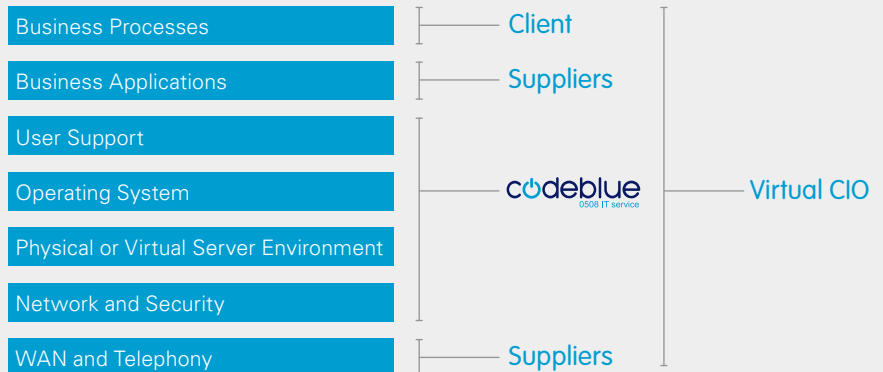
Business Processes

Business Applications

User Support

Operating System

Physical or Virtual Server Environment

Network and Security

WAN and Telephony

Client

Suppliers

codeblue
0508 IT service

Suppliers

Virtual CIO